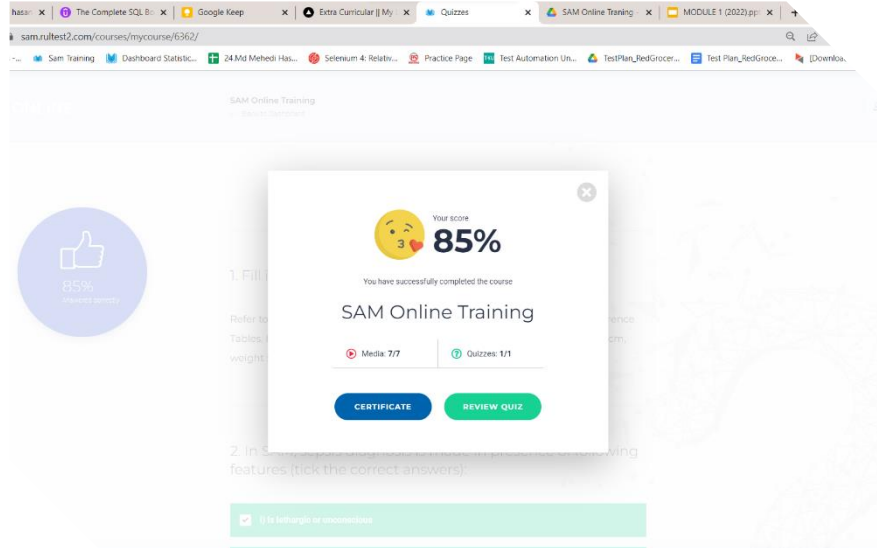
hasan ×
The Complete SQL Bo ×
Google Keep ×
Extra Curricular || My ×
Quizzes ×
SAM Online Training ×
MODULE 1 (2022).ppt ×
+

sam.rultest2.com/courses/mycourse/6362/

Sam Training | Dashboard Statistic... | 24.Md Mehedi Has... | Selenium 4: Relativ... | Practice Page | Test Automation Un... | TestPlan_RedGrocer... | Test Plan_RedGroce... | (Downloa...

SAM Online Training

85%
answered correctly

1. Fill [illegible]

Refer to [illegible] reference Tables, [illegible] cm, weight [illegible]

2. In S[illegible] diagnosis is made in presence of following features (tick the correct answers):

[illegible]

Your score
85%

You have successfully completed the course

SAM Online Training

Media: 7/7
Quizzes: 1/1

CERTIFICATE
REVIEW QUIZ